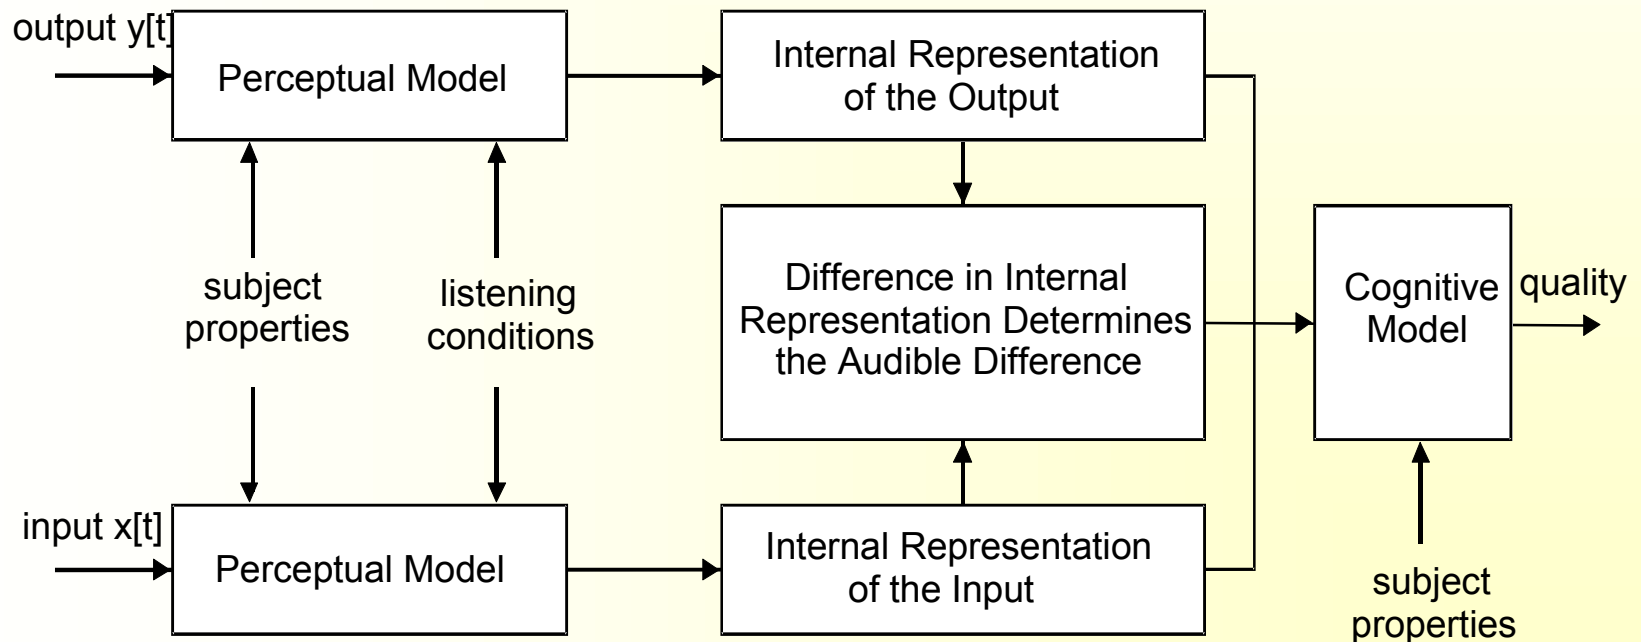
output y[t]

Perceptual Model

Internal Representation of the Output

subject properties

listening conditions

Difference in Internal Representation Determines the Audible Difference

Cognitive Model

quality

input x[t]

Perceptual Model

Internal Representation of the Input

subject properties